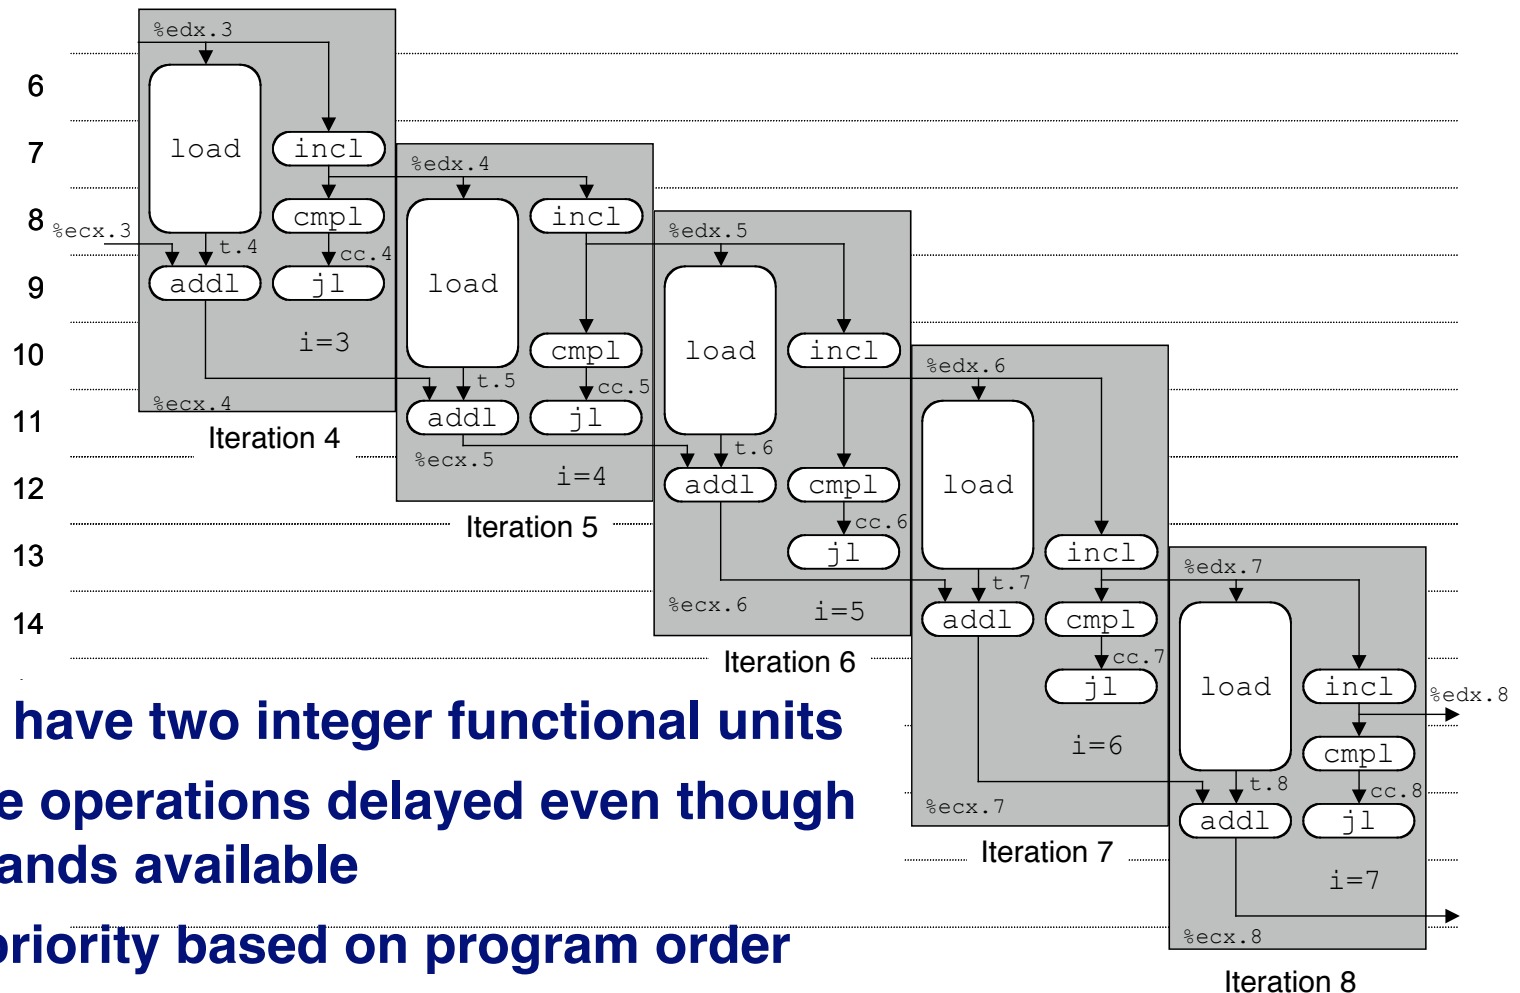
6
7
8
9
10
11
12
13
14

%edx.3
load
incl
cmpl
%ecx.3
t.4
cc.4
addl
jl
i=3
%ecx.4
Iteration 4

%edx.4
load
incl
cmpl
t.5
cc.5
addl
jl
%ecx.5
i=4
Iteration 5

%edx.5
load
incl
t.6
addl
cmpl
cc.6
jl
%ecx.6
i=5
Iteration 6

%edx.6
load
incl
t.7
addl
cmpl
cc.7
jl
i=6
%ecx.7
Iteration 7

%edx.7
load
incl
%edx.8
cmpl
t.8
cc.8
addl
jl
i=7
%ecx.8
Iteration 8

have two integer functional units

e operations delayed even though ands available

riority based on program order